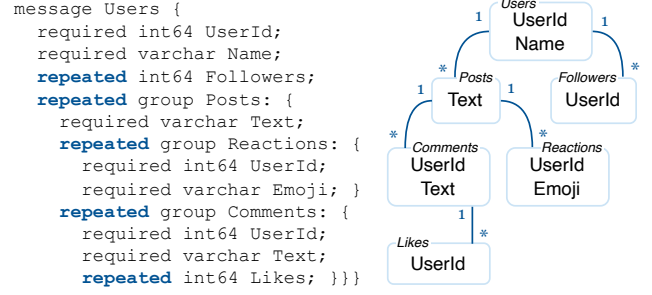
message Users {
  required int64 UserId;
  required varchar Name;
  repeated int64 Followers;
  repeated group Posts: {
    required varchar Text;
    repeated group Reactions: {
      required int64 UserId;
      required varchar Emoji; }
    repeated group Comments: {
      required int64 UserId;
      required varchar Text;
      repeated int64 Likes; }}}

Users
UserId
Name
1
1
*
*
Posts
Text
Followers
UserId
1
1
*
*
Comments
UserId
Text
Reactions
UserId
Emoji
1
*
Likes
UserId